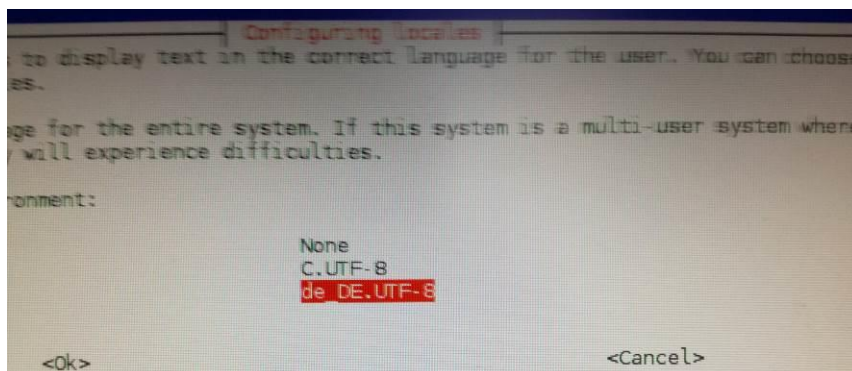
Configuring locales

to display text in the correct language for the user. You can choos es.

ge for the entire system. If this system is a multi-user system where will experience difficulties.

ronment:

None
C.UTF-8
de_DE.UTF-8

<Ok>

<Cancel>